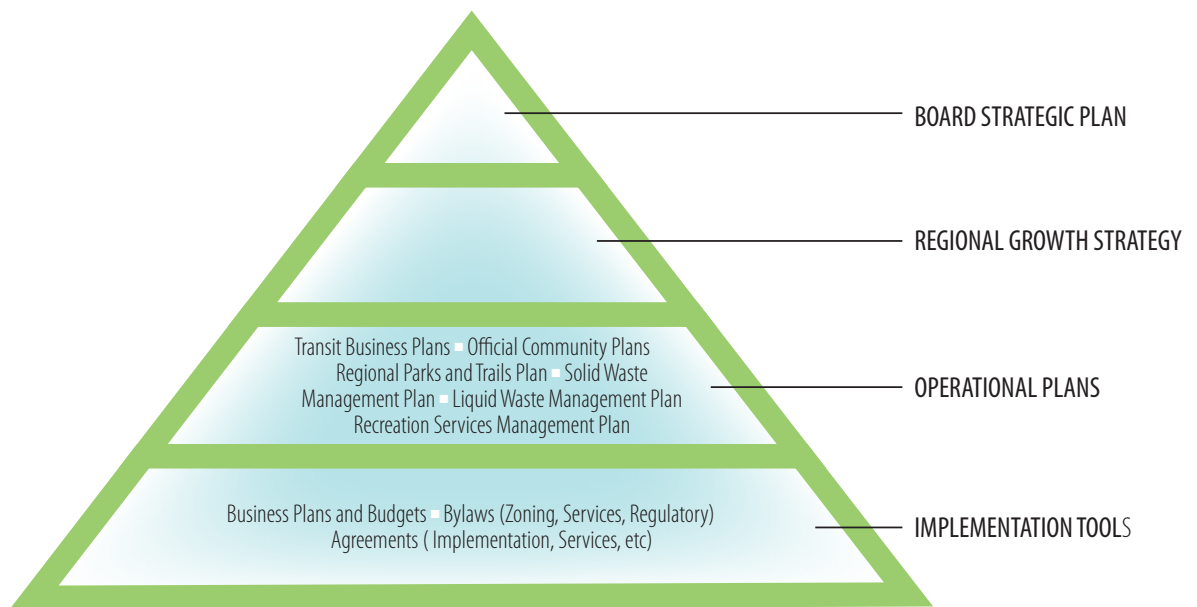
BOARD STRATEGIC PLAN

REGIONAL GROWTH STRATEGY

Transit Business Plans ▪ Official Community Plans Regional Parks and Trails Plan ▪ Solid Waste Management Plan ▪ Liquid Waste Management Plan Recreation Services Management Plan

OPERATIONAL PLANS

Business Plans and Budgets ▪ Bylaws (Zoning, Services, Regulatory) Agreements ( Implementation, Services, etc)

IMPLEMENTATION TOOLS